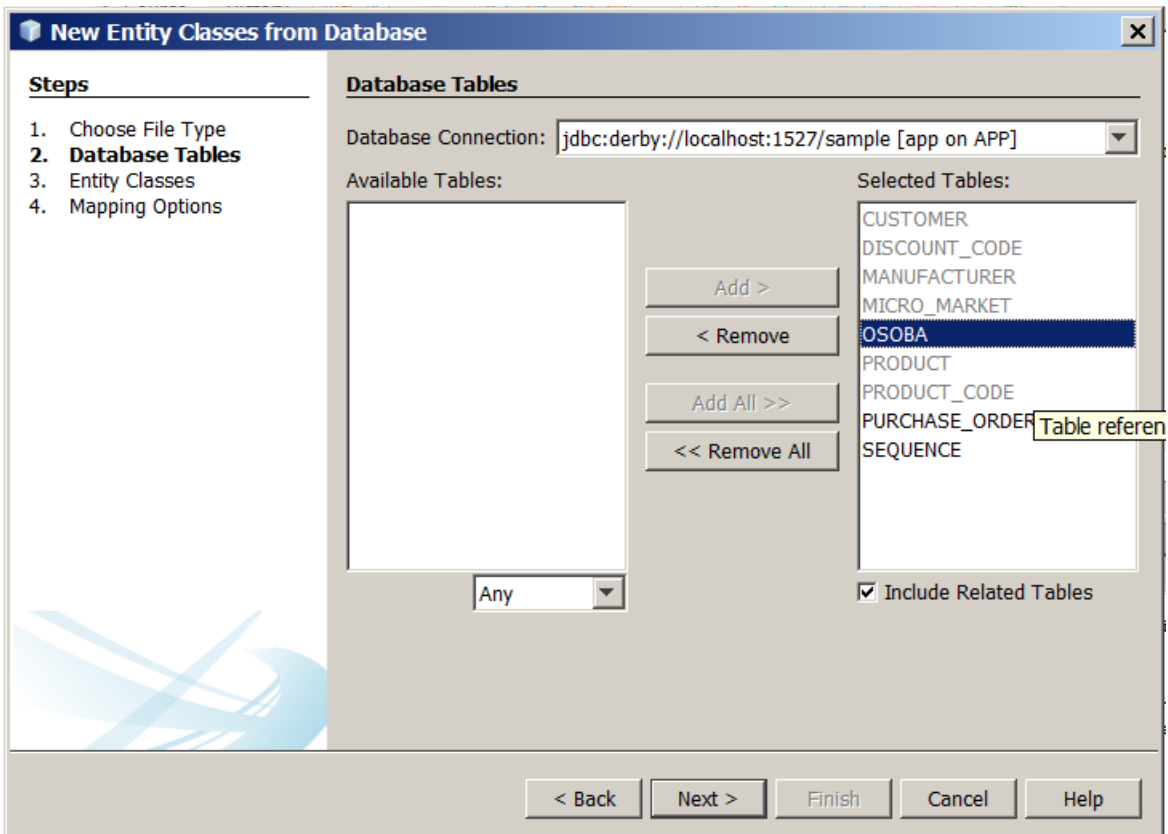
New Entity Classes from Database

Steps

1. Choose File Type
2. Database Tables
3. Entity Classes
4. Mapping Options

Database Tables

Database Connection: jdbc:derby://localhost:1527/sample [app on APP]

Available Tables:

Selected Tables:

CUSTOMER
DISCOUNT_CODE
MANUFACTURER
MICRO_MARKET
OSOBA
PRODUCT
PRODUCT_CODE
PURCHASE_ORDER
SEQUENCE

Table referen

Add >
< Remove
Add All >>
<< Remove All

Any

Include Related Tables

< Back
Next >
Finish
Cancel
Help